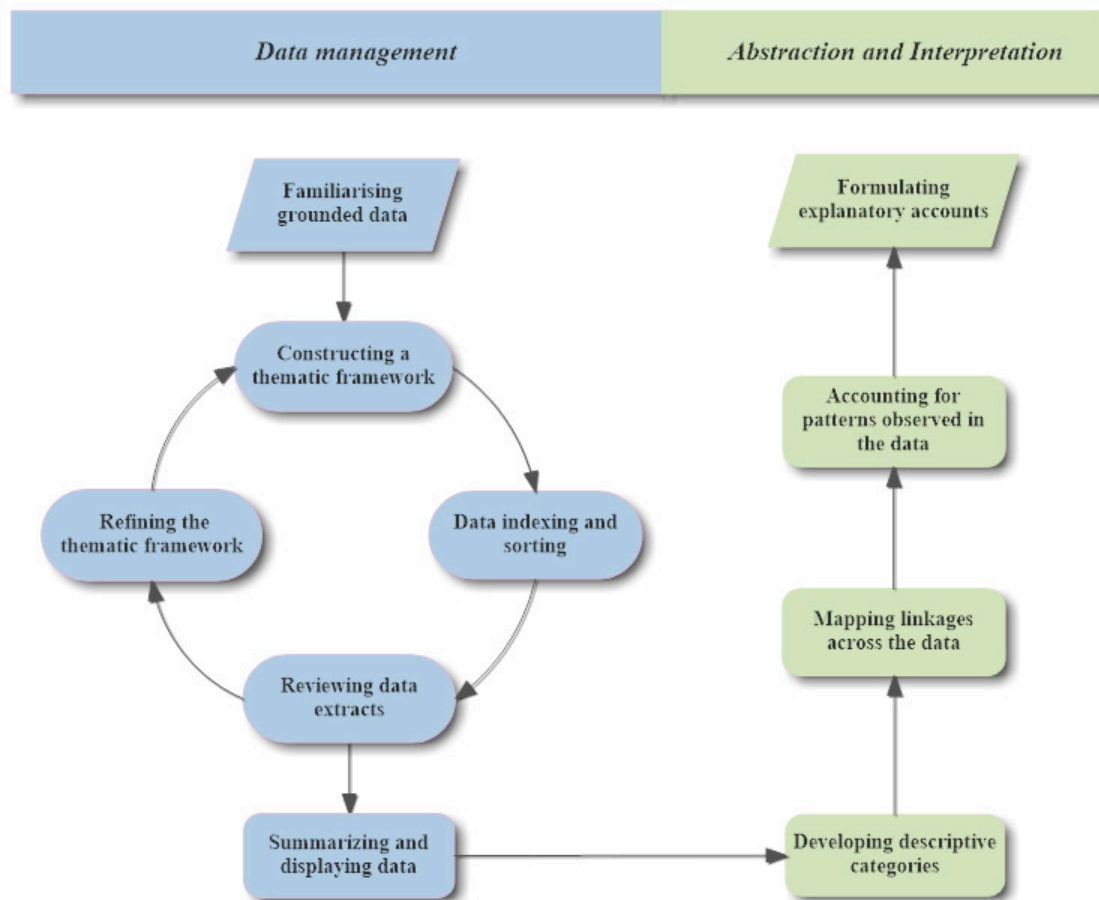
Data management

Abstraction and Interpretation

Familiarising grounded data

Constructing a thematic framework

Data indexing and sorting

Reviewing data extracts

Refining the thematic framework

Summarizing and displaying data

Developing descriptive categories

Mapping linkages across the data

Accounting for patterns observed in the data

Formulating explanatory accounts